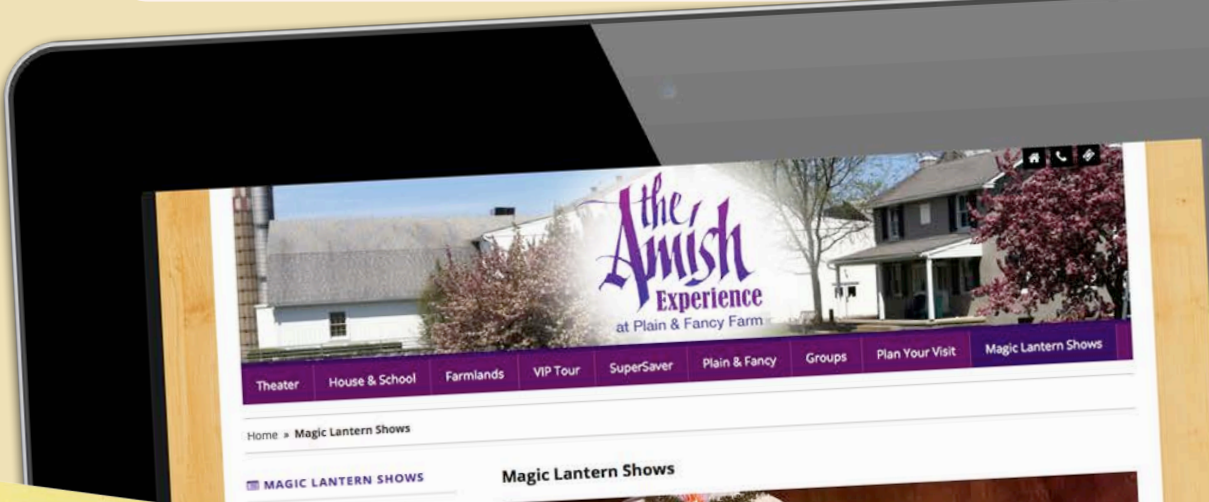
the Amish Experience at Plain & Fancy Farm

Theater House & School Farmlands VIP Tour SuperSaver Plain & Fancy Groups Plan Your Visit Magic Lantern Shows

Home » Magic Lantern Shows

MAGIC LANTERN SHOWS

Magic Lantern Shows